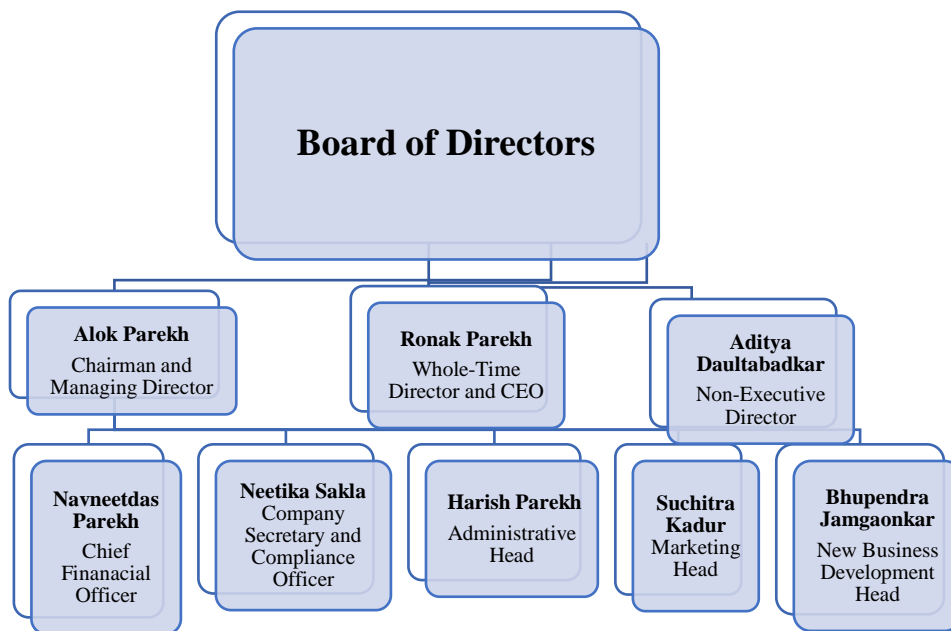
Board of Directors

Alok Parekh
Chairman and Managing Director

Ronak Parekh
Whole-Time Director and CEO

Aditya Daultabadkar
Non-Executive Director

Navneetdas Parekh
Chief Finanacial Officer

Neetika Sakla
Company Secretary and Compliance Officer

Harish Parekh
Administrative Head

Suchitra Kadur
Marketing Head

Bhupendra Jamgaonkar
New Business Development Head